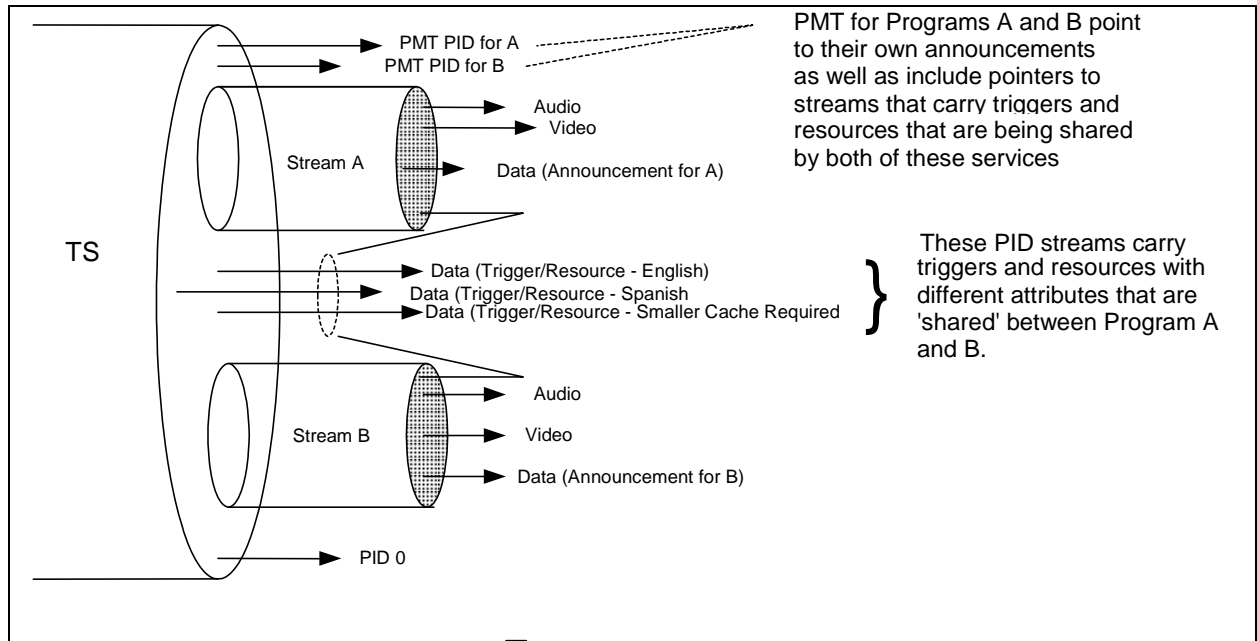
PMT PID for A
PMT PID for B

PMT for Programs A and B point to their own announcements as well as include pointers to streams that carry triggers and resources that are being shared by both of these services

Audio
Video
Stream A
Data (Announcement for A)

TS

Data (Trigger/Resource - English)
Data (Trigger/Resource - Spanish
Data (Trigger/Resource - Smaller Cache Required

These PID streams carry triggers and resources with different attributes that are 'shared' between Program A and B.

Audio
Stream B
Video
Data (Announcement for B)

PID 0